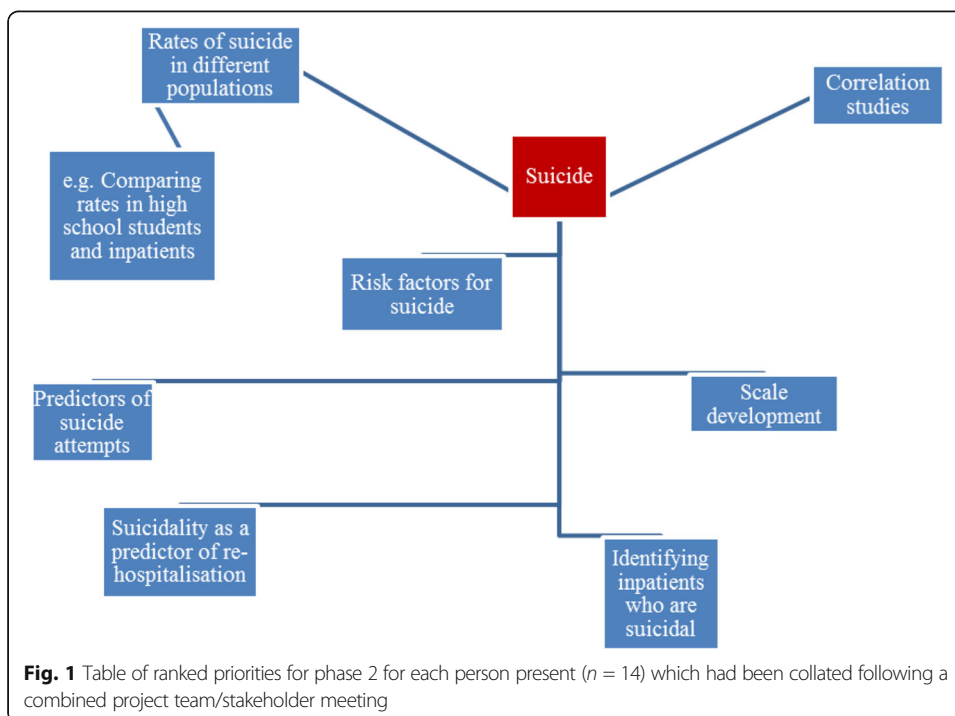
Rates of suicide in different populations

Correlation studies

e.g. Comparing rates in high school students and inpatients

Suicide

Risk factors for suicide

Predictors of suicide attempts

Scale development

Suicidality as a predictor of re-hospitalisation

Identifying inpatients who are suicidal

**Fig. 1** Table of ranked priorities for phase 2 for each person present ($n$ = 14) which had been collated following a combined project team/stakeholder meeting